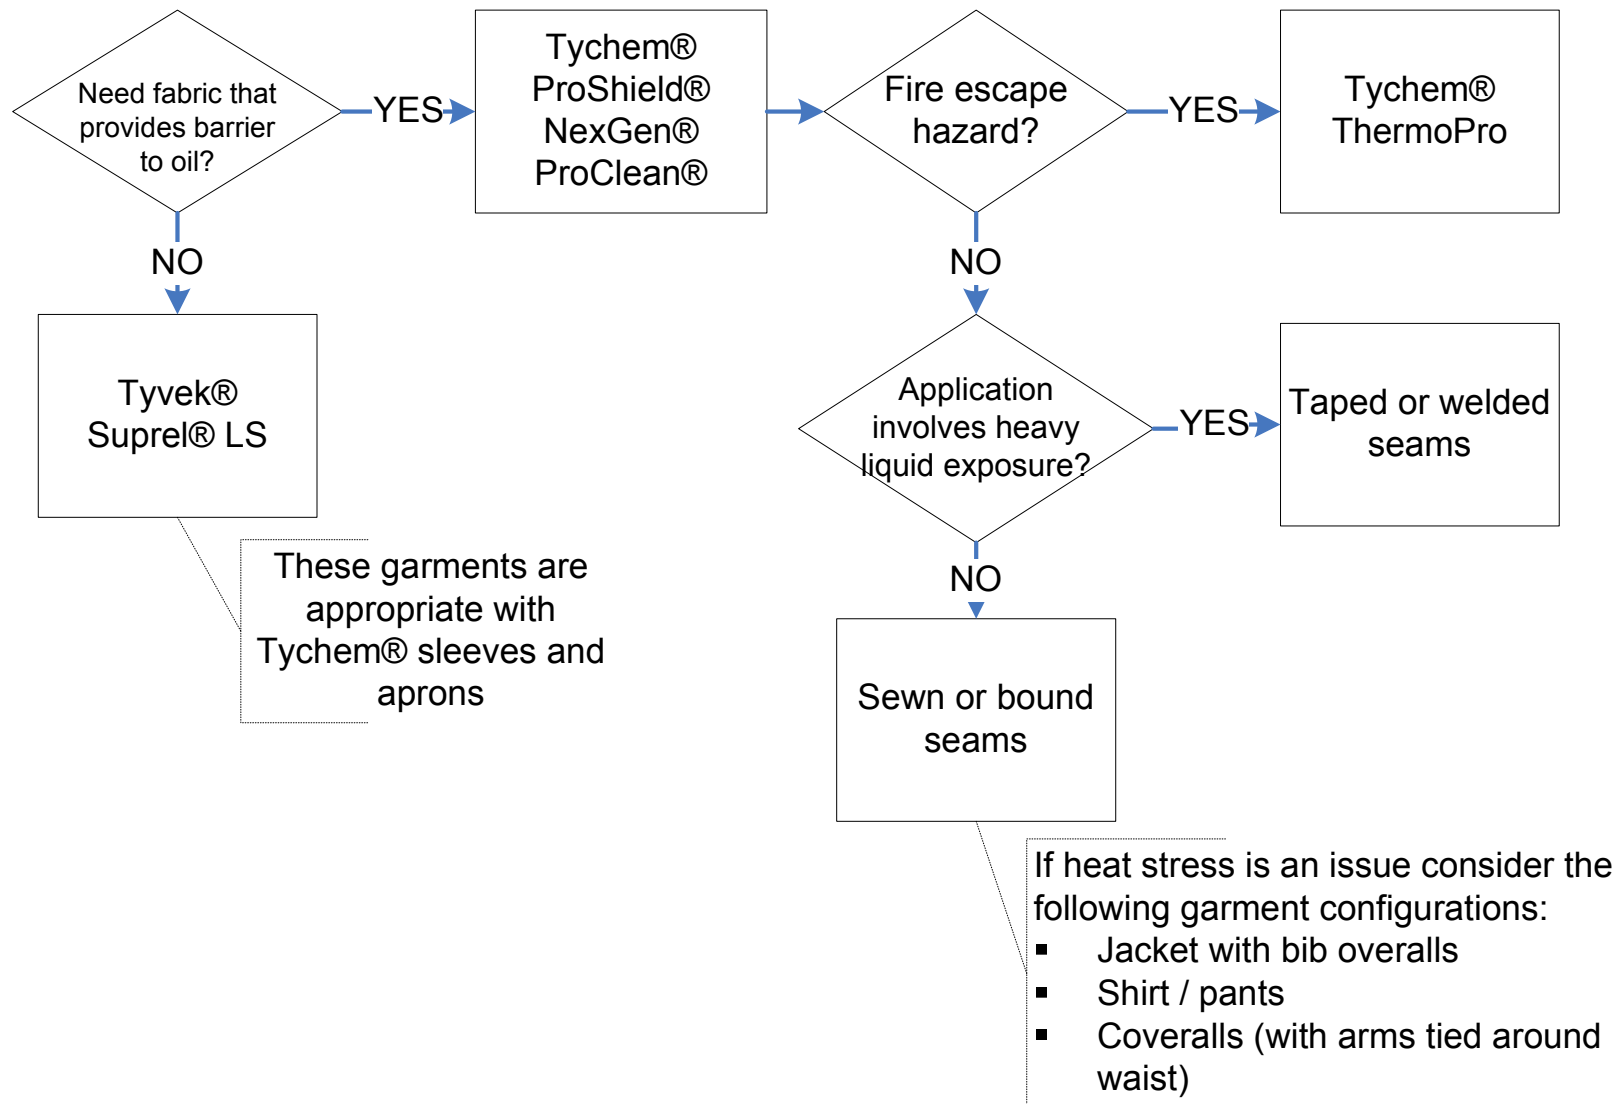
Need fabric that provides barrier to oil?

YES

Tychem®
ProShield®
NexGen®
ProClean®

Fire escape hazard?

YES

Tychem®
ThermoPro

NO

Tyvek®
Suprel® LS

These garments are appropriate with Tychem® sleeves and aprons

NO

Application involves heavy liquid exposure?

YES

Taped or welded seams

NO

Sewn or bound seams

If heat stress is an issue consider the following garment configurations:
- Jacket with bib overalls
- Shirt / pants
- Coveralls (with arms tied around waist)